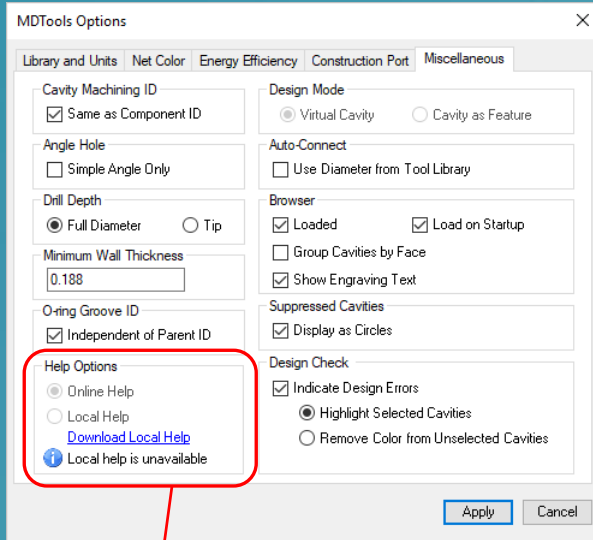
MDTools Options

Library and Units | Net Color | Energy Efficiency | Construction Port | Miscellaneous

Cavity Machining ID
Same as Component ID

Angle Hole
Simple Angle Only

Drill Depth
Full Diameter
Tip

Minimum Wall Thickness
0.188

O-ring Groove ID
Independent of Parent ID

Help Options
Online Help
Local Help
Download Local Help
Local help is unavailable

Design Mode
Virtual Cavity
Cavity as Feature

Auto-Connect
Use Diameter from Tool Library

Browser
Loaded
Load on Startup
Group Cavities by Face
Show Engraving Text

Suppressed Cavities
Display as Circles

Design Check
Indicate Design Errors
Highlight Selected Cavities
Remove Color from Unselected Cavities

Apply
Cancel